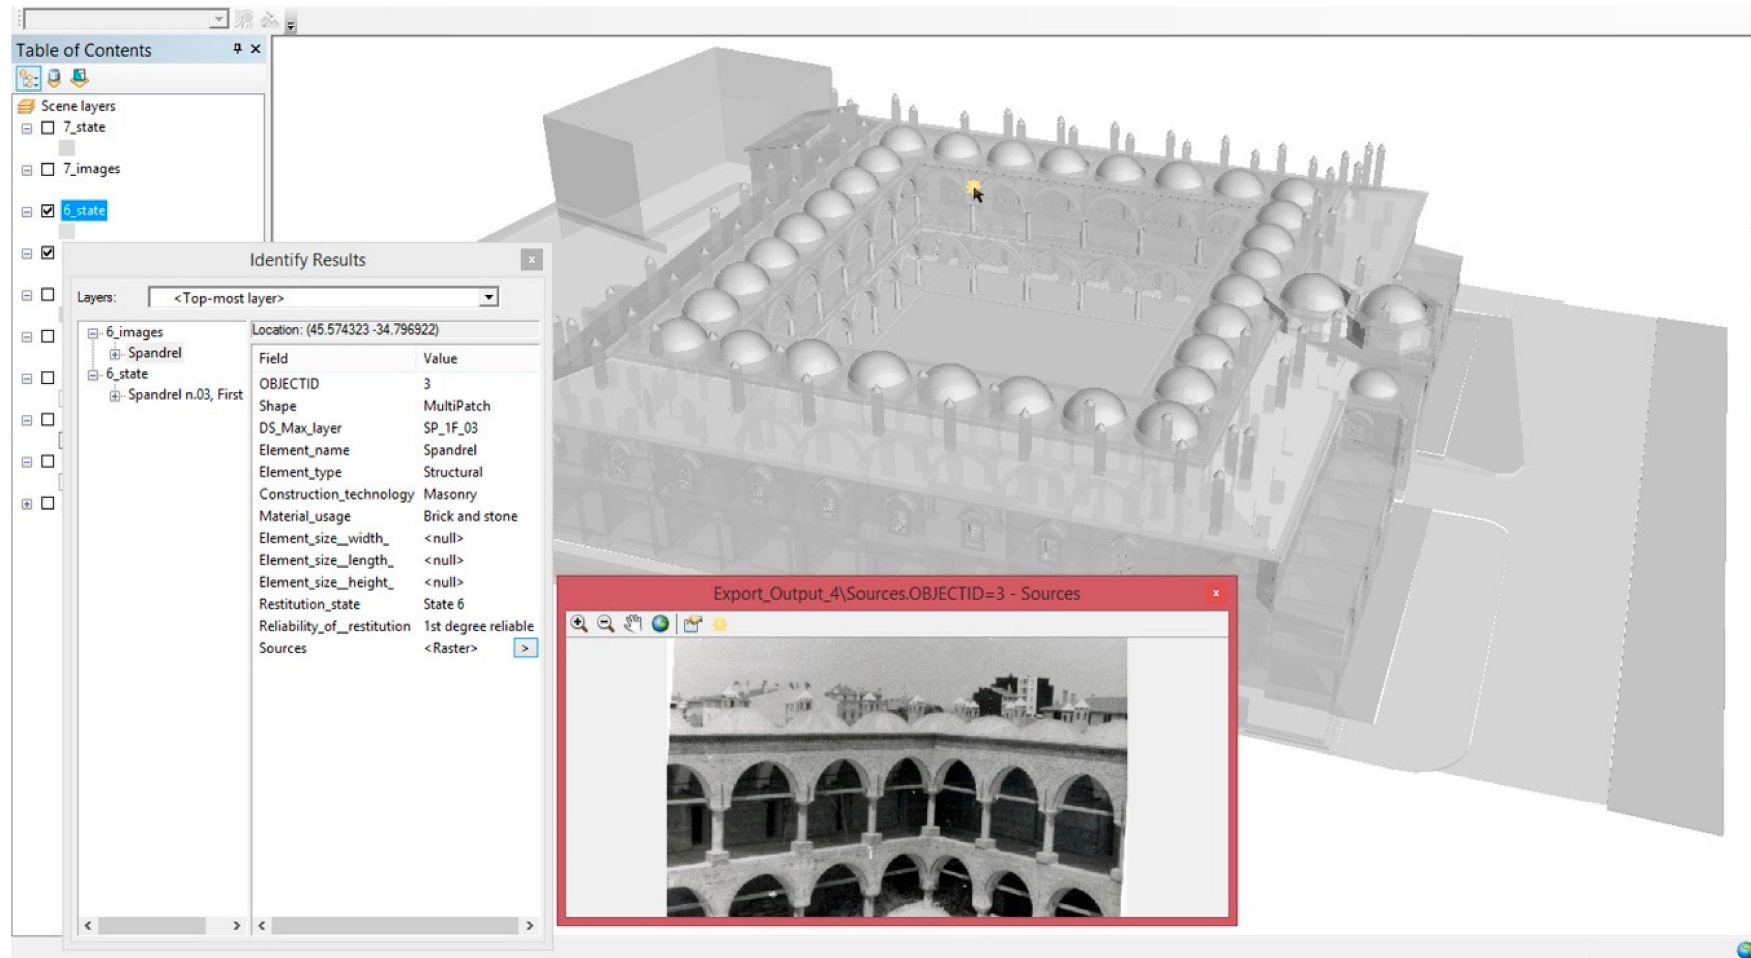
Table of Contents

Scene layers
7_state
7_images
6_state

Identify Results

Layers: <Top-most layer>

6_images
Spandrel
6_state
Spandrel n.03, First

Location: (45.574323 -34.796922)

| Field | Value |
|---|---|
| OBJECTID | 3 |
| Shape | MultiPatch |
| DS_Max_layer | SP_1F_03 |
| Element_name | Spandrel |
| Element_type | Structural |
| Construction_technology | Masonry |
| Material_usage | Brick and stone |
| Element_size__width_ | <null> |
| Element_size__length_ | <null> |
| Element_size__height_ | <null> |
| Restitution_state | State 6 |
| Reliability_of__restitution | 1st degree reliable |
| Sources | <Raster> |

Export_Output_4\Sources.OBJECTID=3 - Sources